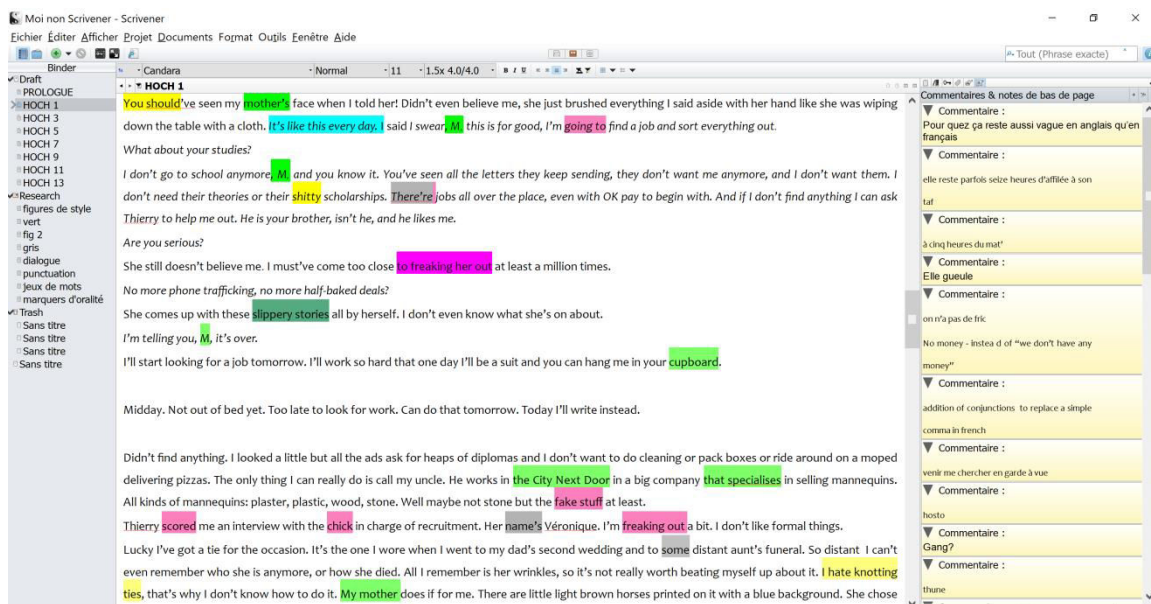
Moi non Scrivener - Scrivener
Fichier Éditer Afficher Projet Documents Format Outils Fenêtre Aide

Tout (Phrase exacte)

Binder
Draft
PROLOGUE
HOCH 1
HOCH 3
HOCH 5
HOCH 7
HOCH 9
HOCH 11
HOCH 13
Research
figures de style
vert
fig 2
gris
dialogue
punctuation
jeux de mots
marqueurs d'oralité
Trash
Sans titre
Sans titre
Sans titre
Sans titre

Candara
Normal
11
1.5x 4.0/4.0

HOCH 1

You should've seen my mother's face when I told her! Didn't even believe me, she just brushed everything I said aside with her hand like she was wiping down the table with a cloth. It's like this every day. I said I swear, M, this is for good, I'm going to find a job and sort everything out.

What about your studies?

I don't go to school anymore, M, and you know it. You've seen all the letters they keep sending, they don't want me anymore, and I don't want them. I don't need their theories or their shitty scholarships. There're jobs all over the place, even with OK pay to begin with. And if I don't find anything I can ask Thierry to help me out. He is your brother, isn't he, and he likes me.

Are you serious?

She still doesn't believe me. I must've come too close to freaking her out at least a million times.

No more phone trafficking, no more half-baked deals?

She comes up with these slippery stories all by herself. I don't even know what she's on about.

I'm telling you, M, it's over.

I'll start looking for a job tomorrow. I'll work so hard that one day I'll be a suit and you can hang me in your cupboard.

Midday. Not out of bed yet. Too late to look for work. Can do that tomorrow. Today I'll write instead.

Didn't find anything. I looked a little but all the ads ask for heaps of diplomas and I don't want to do cleaning or pack boxes or ride around on a moped delivering pizzas. The only thing I can really do is call my uncle. He works in the City Next Door in a big company that specialises in selling mannequins. All kinds of mannequins: plaster, plastic, wood, stone. Well maybe not stone but the fake stuff at least.

Thierry scored me an interview with the chick in charge of recruitment. Her name's Véronique. I'm freaking out a bit. I don't like formal things.

Lucky I've got a tie for the occasion. It's the one I wore when I went to my dad's second wedding and to some distant aunt's funeral. So distant I can't even remember who she is anymore, or how she died. All I remember is her wrinkles, so it's not really worth beating myself up about it. I hate knotting ties, that's why I don't know how to do it. My mother does if for me. There are little light brown horses printed on it with a blue background. She chose

Commentaires & notes de bas de page
Commentaire :
Pour quez ça reste aussi vague en anglais qu'en français
Commentaire :
elle reste parfois seize heures d'affilée à son taf
Commentaire :
à cinq heures du mat'
Commentaire :
Elle gueule
Commentaire :
on n'a pas de fric

No money - instea d of "we don't have any money"
Commentaire :
addition of conjunctions to replace a simple comma in french
Commentaire :
venir me chercher en garde à vue
Commentaire :
hosto
Commentaire :
Gang?
Commentaire :
thune